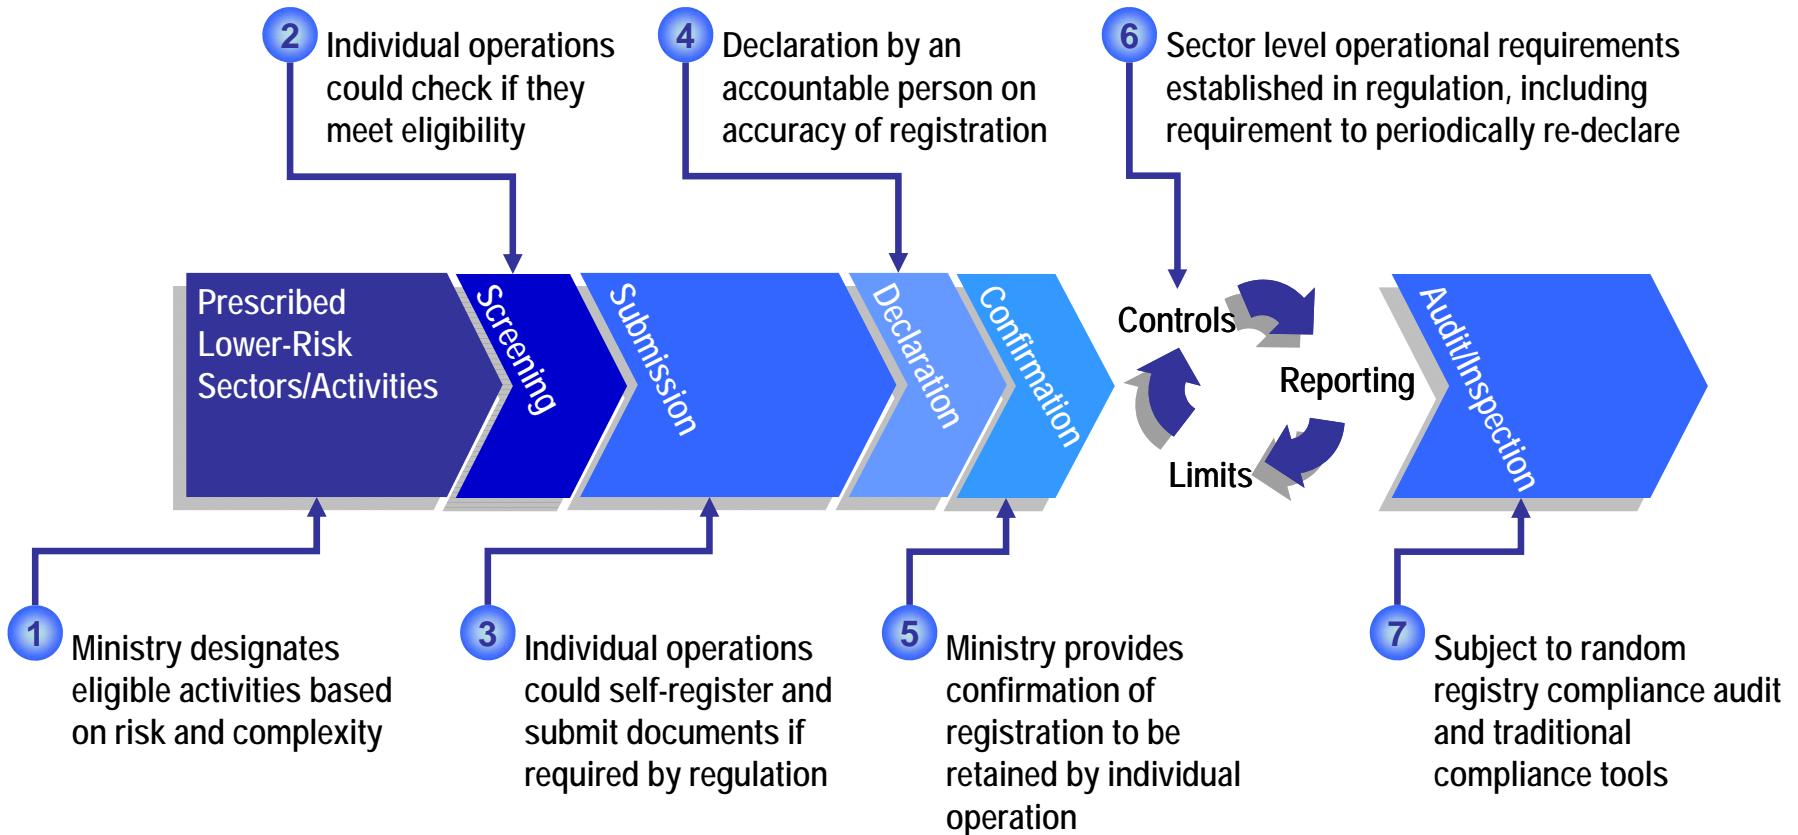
2 Individual operations could check if they meet eligibility

4 Declaration by an accountable person on accuracy of registration

6 Sector level operational requirements established in regulation, including requirement to periodically re-declare

Prescribed Lower-Risk Sectors/Activities

Screening

Submission

Declaration

Confirmation

Controls

Reporting

Limits

Audit/Inspection

1 Ministry designates eligible activities based on risk and complexity

3 Individual operations could self-register and submit documents if required by regulation

5 Ministry provides confirmation of registration to be retained by individual operation

7 Subject to random registry compliance audit and traditional compliance tools